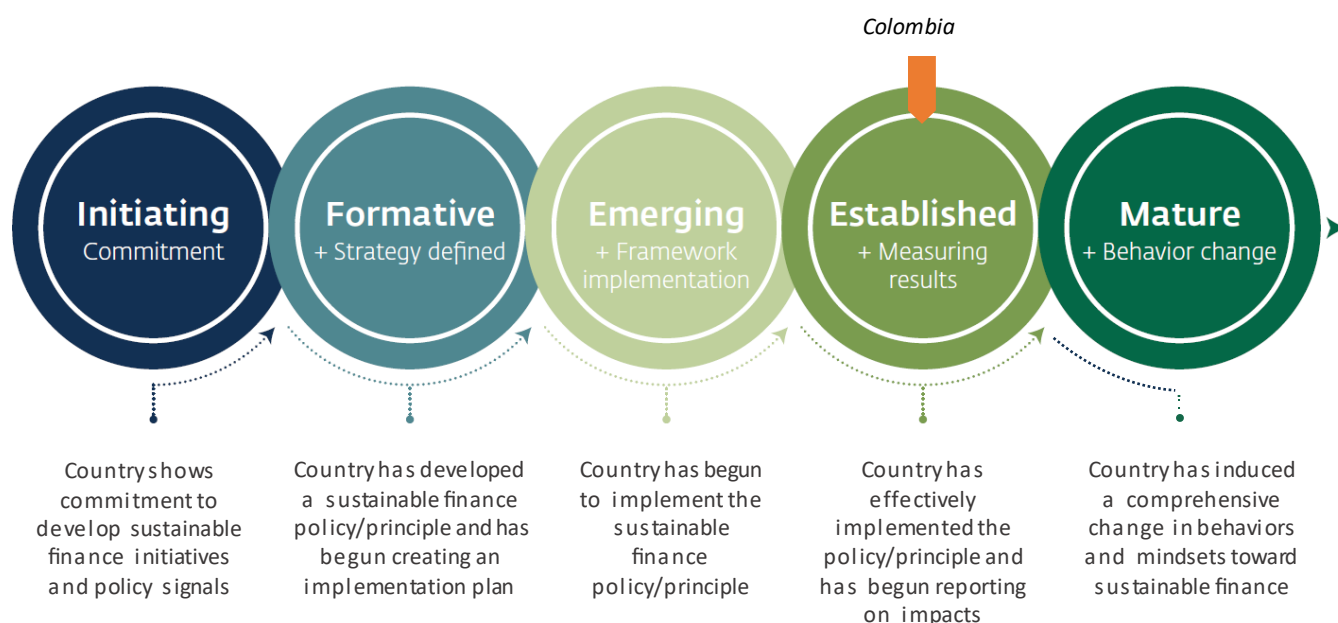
Colombia

Initiating
Commitment

Formative
+ Strategy defined

Emerging
+ Framework implementation

Established
+ Measuring results

Mature
+ Behavior change

Country shows commitment to develop sustainable finance initiatives and policy signals

Country has developed a sustainable finance policy/principle and has begun creating an implementation plan

Country has begun to implement the sustainable finance policy/principle

Country has effectively implemented the policy/principle and has begun reporting on impacts

Country has induced a comprehensive change in behaviors and mindsets toward sustainable finance